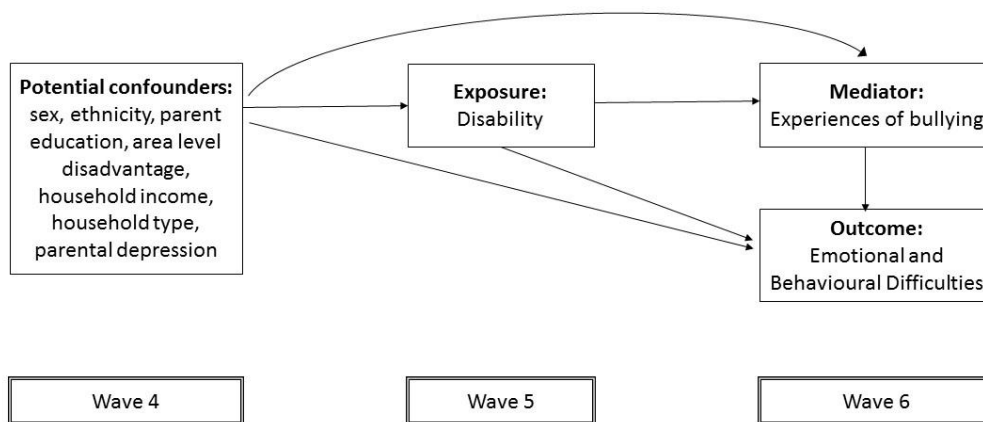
**Potential confounders:** sex, ethnicity, parent education, area level disadvantage, household income, household type, parental depression

**Exposure:** Disability

**Mediator:** Experiences of bullying

**Outcome:** Emotional and Behavioural Difficulties

Wave 4

Wave 5

Wave 6